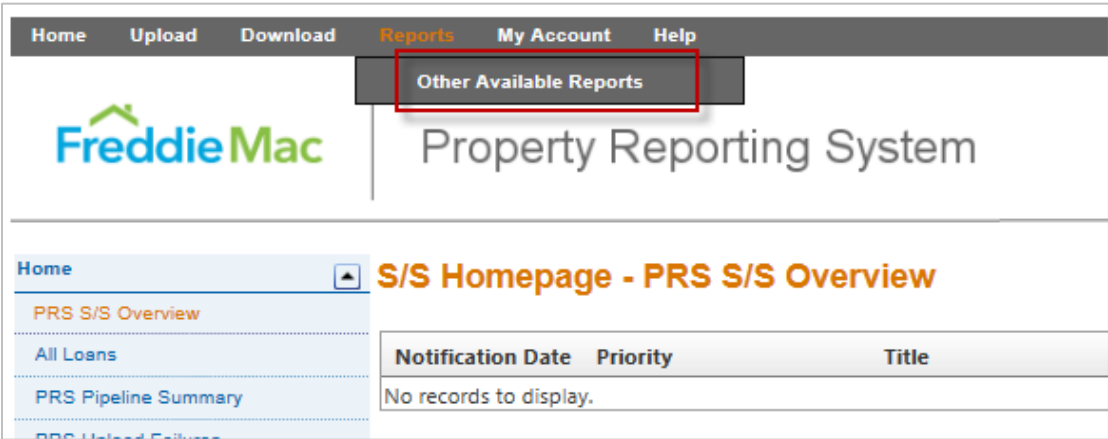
Home Upload Download Reports My Account Help

Other Available Reports

FreddieMac

Property Reporting System

Home

PRS S/S Overview

All Loans

PRS Pipeline Summary

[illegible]

S/S Homepage - PRS S/S Overview

| Notification Date | Priority | Title |
|---|---|---|
| No records to display. | | |